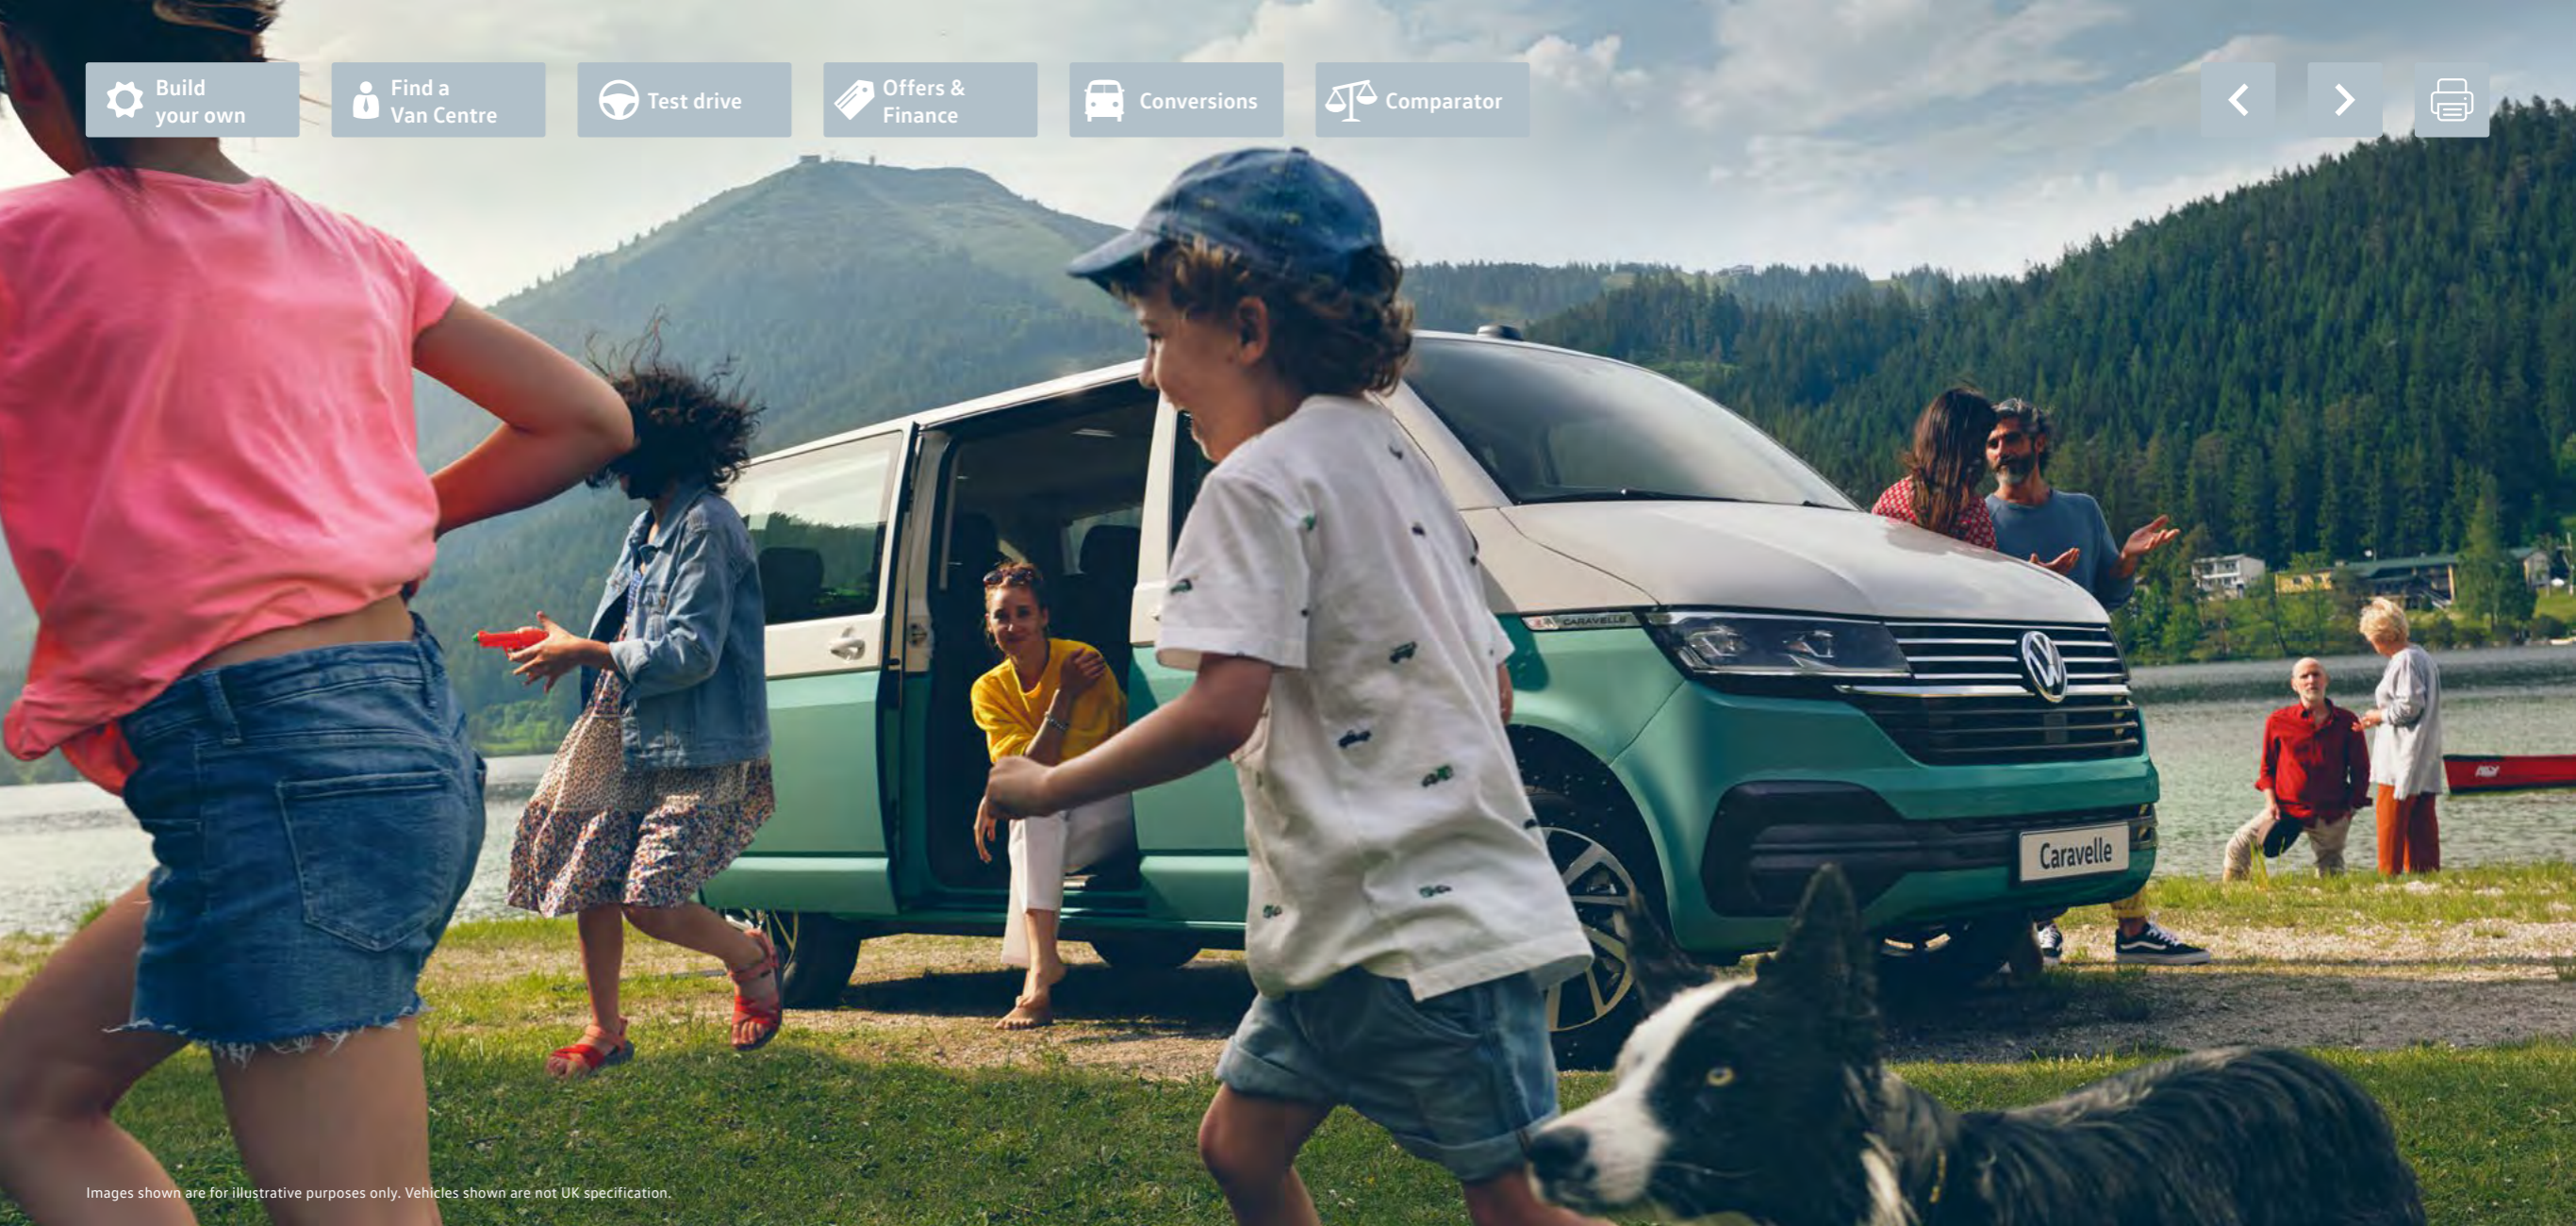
Build your own

Find a Van Centre

Test drive

Offers & Finance

Conversions

Comparator

CARAVELLE

Caravelle

Images shown are for illustrative purposes only. Vehicles shown are not UK specification.